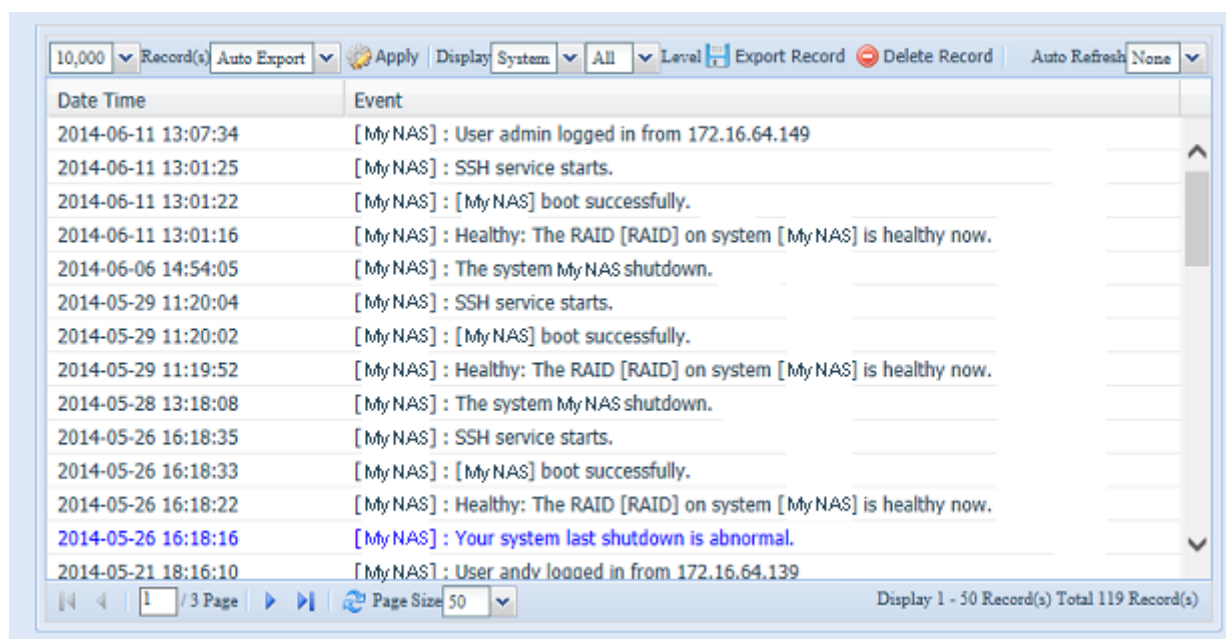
10,000 Record(s) Auto Export Apply Display System All Level Export Record Delete Record Auto Refresh None

| Date Time | Event |
|---|---|
| 2014-06-11 13:07:34 | [My NAS] : User admin logged in from 172.16.64.149 |
| 2014-06-11 13:01:25 | [My NAS] : SSH service starts. |
| 2014-06-11 13:01:22 | [My NAS] : [My NAS] boot successfully. |
| 2014-06-11 13:01:16 | [My NAS] : Healthy: The RAID [RAID] on system [My NAS] is healthy now. |
| 2014-06-06 14:54:05 | [My NAS] : The system My NAS shutdown. |
| 2014-05-29 11:20:04 | [My NAS] : SSH service starts. |
| 2014-05-29 11:20:02 | [My NAS] : [My NAS] boot successfully. |
| 2014-05-29 11:19:52 | [My NAS] : Healthy: The RAID [RAID] on system [My NAS] is healthy now. |
| 2014-05-28 13:18:08 | [My NAS] : The system My NAS shutdown. |
| 2014-05-26 16:18:35 | [My NAS] : SSH service starts. |
| 2014-05-26 16:18:33 | [My NAS] : [My NAS] boot successfully. |
| 2014-05-26 16:18:22 | [My NAS] : Healthy: The RAID [RAID] on system [My NAS] is healthy now. |
| 2014-05-26 16:18:16 | [My NAS] : Your system last shutdown is abnormal. |
| 2014-05-21 18:16:10 | [My NAS] : User andy logged in from 172.16.64.139 |

1 / 3 Page Page Size 50 Display 1 - 50 Record(s) Total 119 Record(s)